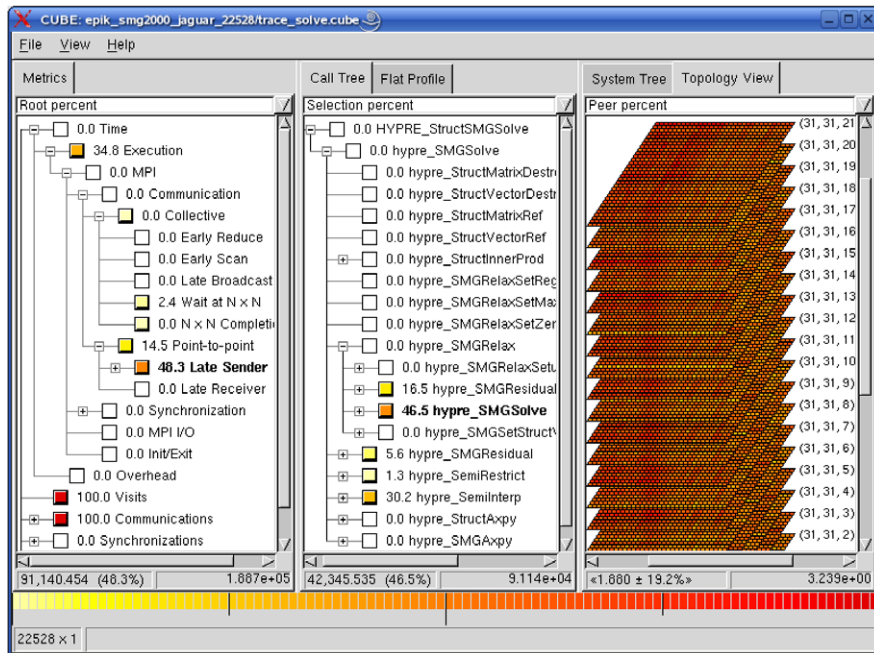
CUBE: epik_smg2000_jaguar_22528/trace_solve.cube

File View Help

Metrics
Root percent
0.0 Time
34.8 Execution
0.0 MPI
0.0 Communication
0.0 Collective
0.0 Early Reduce
0.0 Early Scan
0.0 Late Broadcast
2.4 Wait at N x N
0.0 N x N Completi
14.5 Point-to-point
48.3 Late Sender
0.0 Late Receiver
0.0 Synchronization
0.0 MPI I/O
0.0 Init/Exit
0.0 Overhead
100.0 Visits
100.0 Communications
0.0 Synchronizations
91,140.454 (48.3%)
1.887e+05

Call Tree
Flat Profile
Selection percent
0.0 HYPRE_StructSMGSolve
0.0 hypre_SMGSolve
0.0 hypre_StructMatrixDestr
0.0 hypre_StructVectorDestr
0.0 hypre_StructMatrixRef
0.0 hypre_StructVectorRef
0.0 hypre_StructInnerProd
0.0 hypre_SMGRelaxSetReg
0.0 hypre_SMGRelaxSetMax
0.0 hypre_SMGRelaxSetZer
0.0 hypre_SMGRelax
0.0 hypre_SMGRelaxSetu
16.5 hypre_SMGResidual
46.5 hypre_SMGSolve
0.0 hypre_SMGSetStruct
5.6 hypre_SMGResidual
1.3 hypre_SemiRestrict
30.2 hypre_SemiInterp
0.0 hypre_StructAxpy
0.0 hypre_SMGAxpy
42,345.535 (46.5%)
9.114e+04

System Tree
Topology View
Peer percent
(31, 31, 21
(31, 31, 20
(31, 31, 19
(31, 31, 18
(31, 31, 17
(31, 31, 16
(31, 31, 15
(31, 31, 14
(31, 31, 13
(31, 31, 12
(31, 31, 11
(31, 31, 10
(31, 31, 9)
(31, 31, 8)
(31, 31, 7)
(31, 31, 6)
(31, 31, 5)
(31, 31, 4)
(31, 31, 3)
(31, 31, 2)
«1.880 ± 19.2%»
3.239e+00

22528 x 1